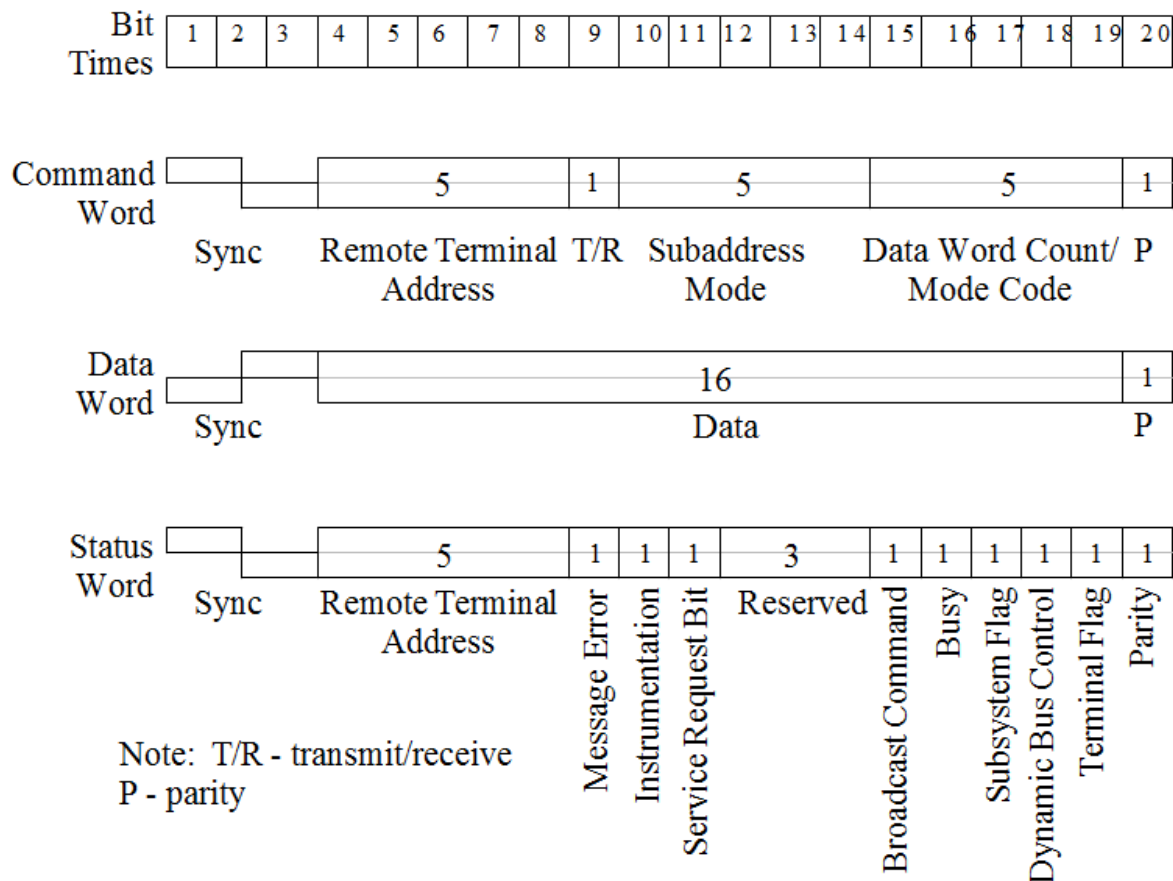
Bit Times

| 1 | 2 | 3 | 4 | 5 | 6 | 7 | 8 | 9 | 10 | 11 | 12 | 13 | 14 | 15 | 16 | 17 | 18 | 19 | 20 |
|---|---|---|---|---|---|---|---|---|---|---|---|---|---|---|---|---|---|---|---|

Command Word
5 1 5 5 1
Sync Remote Terminal Address T/R Subaddress Mode Data Word Count/ Mode Code P

Data Word
16 1
Sync Data P

Status Word
5 1 1 1 3 1 1 1 1 1 1
Sync Remote Terminal Address Message Error Instrumentation Service Request Bit Reserved Broadcast Command Busy Subsystem Flag Dynamic Bus Control Terminal Flag Parity

Note: T/R - transmit/receive
P - parity